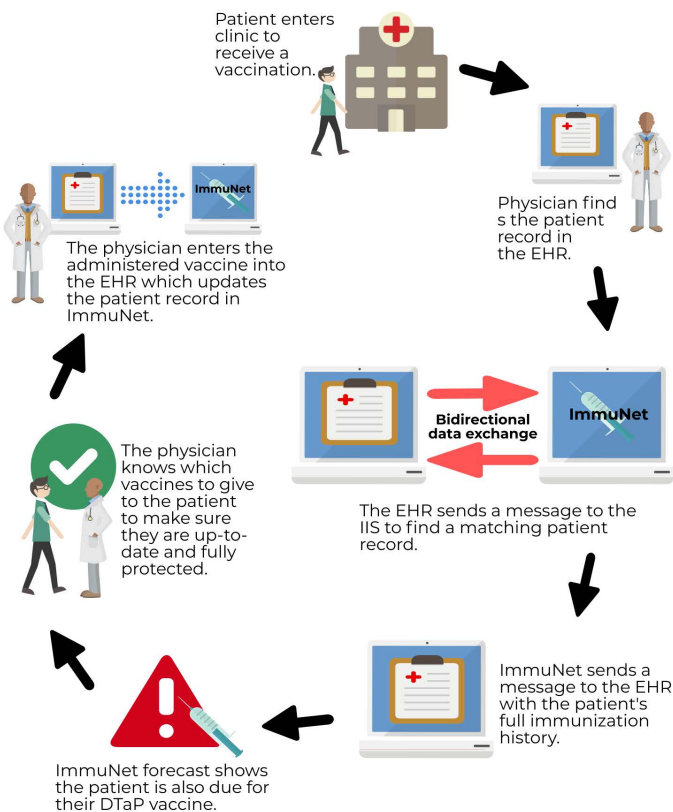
Patient enters clinic to receive a vaccination.

Physician find s the patient record in the EHR.

ImmuNet

Bidirectional data exchange

ImmuNet

The EHR sends a message to the IIS to find a matching patient record.

ImmuNet sends a message to the EHR with the patient's full immunization history.

ImmuNet forecast shows the patient is also due for their DTaP vaccine.

The physician knows which vaccines to give to the patient to make sure they are up-to-date and fully protected.

ImmuNet

The physician enters the administered vaccine into the EHR which updates the patient record in ImmuNet.